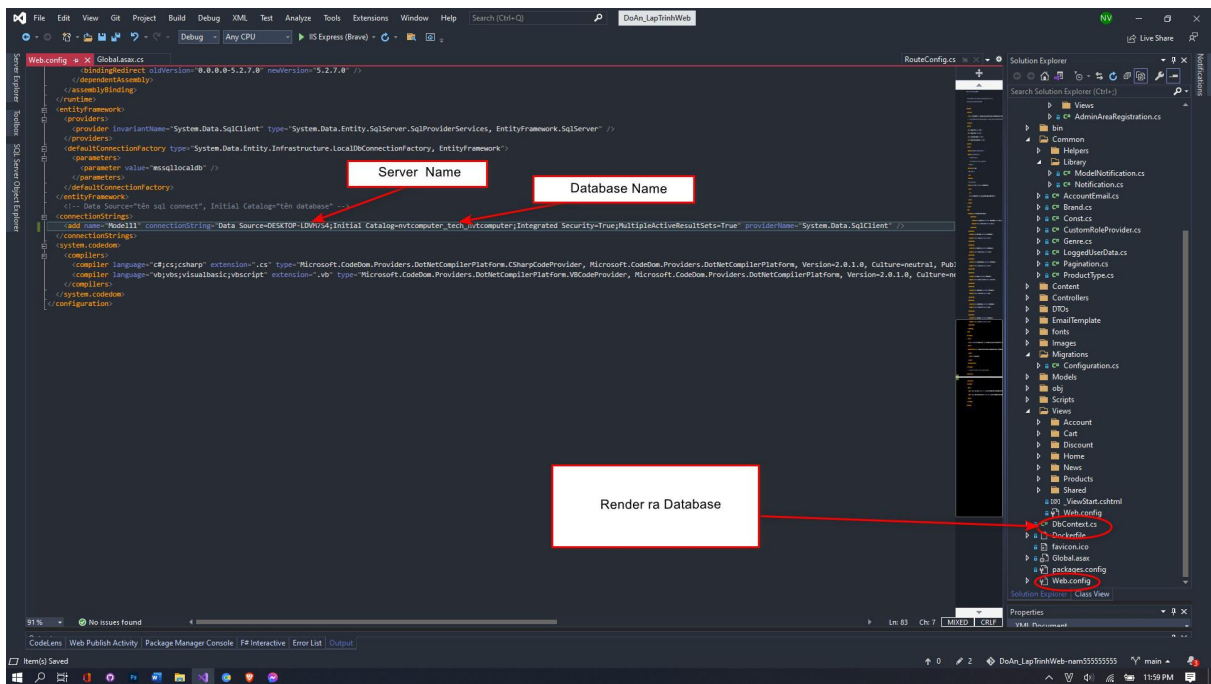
File Edit View Git Project Build Debug XML Test Analyze Tools Extensions Window Help Search (Ctrl+Q) DoAn_LapTrinhWeb NV

Debug Any CPU IIS Express (Brave) Live Share

Web.config Global.asax.cs RouteConfig.cs Solution Explorer

Server Explorer Toolbox SQL Server Object Explorer

<bindingRedirect oldVersion="0.0.0.0-5.2.7.0" newVersion="5.2.7.0" />
</dependentAssembly>
</assemblyBinding>
</runtime>
<entityFramework>
<providers>
<provider invariantName="System.Data.SqlClient" type="System.Data.Entity.SqlServer.SqlProviderServices, EntityFramework.SqlServer" />
</providers>
<defaultConnectionFactory type="System.Data.Entity.Infrastructure.LocalDbConnectionFactory, EntityFramework">
<parameters>
<parameter value="mssqllocaldb" />
</parameters>
</defaultConnectionFactory>
</entityFramework>
<!-- Data Source="tên sql connect", Initial Catalog="tên database" -->
<connectionStrings>
<add name="Model11" connectionString="Data Source=DESKTOP-LDVM7S4;Initial Catalog=nvtcomputer_tech_nvtcomputer;Integrated Security=True;MultipleActiveResultSets=True" providerName="System.Data.SqlClient" />
</connectionStrings>
<system.codedom>
<compilers>
<compiler language="c#;cs;csharp" extension=".cs" type="Microsoft.CodeDom.Providers.DotNetCompilerPlatform.CSharpCodeProvider, Microsoft.CodeDom.Providers.DotNetCompilerPlatform, Version=2.0.1.0, Culture=neutral, Publ
<compiler language="vb;vbs;visualbasic;vbscript" extension=".vb" type="Microsoft.CodeDom.Providers.DotNetCompilerPlatform.VBCodeProvider, Microsoft.CodeDom.Providers.DotNetCompilerPlatform, Version=2.0.1.0, Culture=ne
</compilers>
</system.codedom>
</configuration>

Server Name

Database Name

Render ra Database

Search Solution Explorer (Ctrl+;)
Views
AdminAreaRegistration.cs
bin
Common
Helpers
Library
ModelNotification.cs
Notification.cs
AccountEmail.cs
Brand.cs
Const.cs
CustomRoleProvider.cs
Genre.cs
LoggedUserData.cs
Pagination.cs
ProductType.cs
Content
Controllers
DTOs
EmailTemplate
fonts
Images
Migrations
Configuration.cs
Models
obj
Scripts
Views
Account
Cart
Discount
Home
News
Products
Shared
_ViewStart.cshtml
Web.config
DbContext.cs
Dockerfile
favicon.ico
Global.asax
packages.config
Web.config
Solution Explorer Class View
Properties
XML Document

91 % No issues found Ln: 83 Ch: 7 MIXED CRLF

CodeLens Web Publish Activity Package Manager Console F# Interactive Error List Output

Item(s) Saved 0 2 DoAn_LapTrinhWeb-nam555555555 main 11:59 PM

Notifications